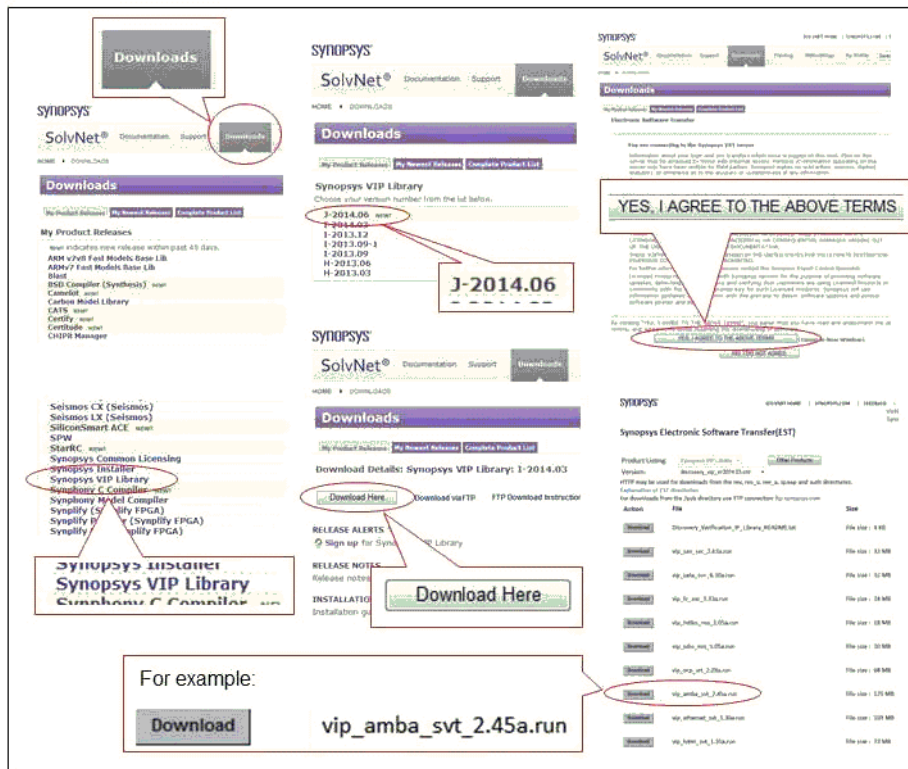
Downloads

SYNOPSYS
SolvNet® Documentation Support Downloads
HOME ▸ DOWNLOADS

Downloads
My Product Releases | My Newest Releases | Complete Product List

My Product Releases
NEW! indicates new release within past 45 days.
ARM v7v8 Fast Models Base Lib
ARMv7 Fast Models Base Lib
Blast
BSD Compiler (Synthesis) NEW!
Camelot NEW!
Carbon Model Library
CATS NEW!
Certify NEW!
Certitude NEW!
CHIPR Manager

Seismos CX (Seismos)
Seismos LX (Seismos)
SiliconSmart ACE NEW!
SPW
StarRC NEW!
Synopsys Common Licensing
Synopsys Installer
Synopsys VIP Library
Symphony C Compiler NEW!
Symphony Model Compiler
Synplify (Synplify FPGA)
Synplify P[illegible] (Synplify FPGA)
Synplify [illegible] (Synplify FPGA)

Synopsys Installer
Synopsys VIP Library
Symphony C Compiler

SYNOPSYS
SolvNet® Documentation Support Downloads
HOME ▸ DOWNLOADS

Downloads
My Product Releases | My Newest Releases | Complete Product List

Synopsys VIP Library
Choose your version number from the list below.
J-2014.06 NEW!
I-2014.03
I-2013.12
I-2013.09-1
I-2013.09
H-2013.06
H-2013.03

J-2014.06

SYNOPSYS
SolvNet® Documentation Support Downloads
HOME ▸ DOWNLOADS

Downloads
My Product Releases | My Newest Releases | Complete Product List

Download Details: Synopsys VIP Library: I-2014.03

Download Here | Download via FTP | FTP Download Instructions

RELEASE ALERTS
Sign up for Syn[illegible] VIP Library

RELEASE NOTES
Release notes

INSTALLATION
Installation gu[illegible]

Download Here

SYNOPSYS
SolvNet® Documentation Support Downloads Training Methodology My Profile
Downloads
My Product Releases | My Newest Releases | Complete Product List
Electronic Software Transfer
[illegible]

YES, I AGREE TO THE ABOVE TERMS

YES, I AGREE TO THE ABOVE TERMS
NO, I DO NOT AGREE

SYNOPSYS
Synopsys Electronic Software Transfer(EST)
Product Listing: Synopsys VIP Library
Version: discovery_vip_vI-2014.03
Other Products
Action | File | Size
Download | Discovery_Verification_IP_Library_README.txt | File size : 4 KB
Download | vip_sata_svt_2.45a.run | File size : 32 MB
Download | vip_sata_svt_6.30a.run | File size : 52 MB
Download | vip_fc_svt_3.33a.run | File size : 28 MB
Download | vip_hdlics_mss_1.05a.run | File size : 18 MB
Download | vip_sdio_mss_1.05a.run | File size : 30 MB
Download | vip_ocp_svt_2.29a.run | File size : 68 MB
Download | vip_amba_svt_2.45a.run | File size : 175 MB
Download | vip_ethernet_svt_3.36a.run | File size : 109 MB
Download | vip_hdmi_svt_1.35a.run | File size : 72 MB

For example:
Download
vip_amba_svt_2.45a.run